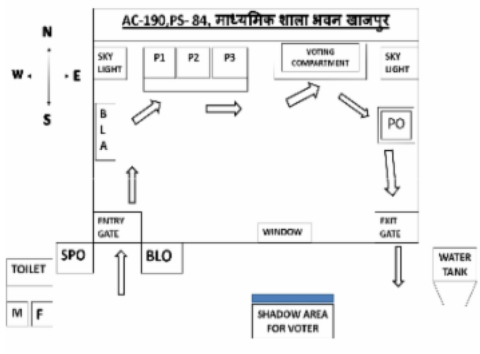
AC-190,PS- 84, माध्यमिक शाला भवन खाजपुर

N
W
E
S

SKY LIGHT

P1
P2
P3

VOTING COMPARTMENT

SKY LIGHT

B
L
A

PO

ENTRY GATE

WINDOW

EXIT GATE

TOILET

SPO

BLO

WATER TANK

M
F

SHADOW AREA FOR VOTER